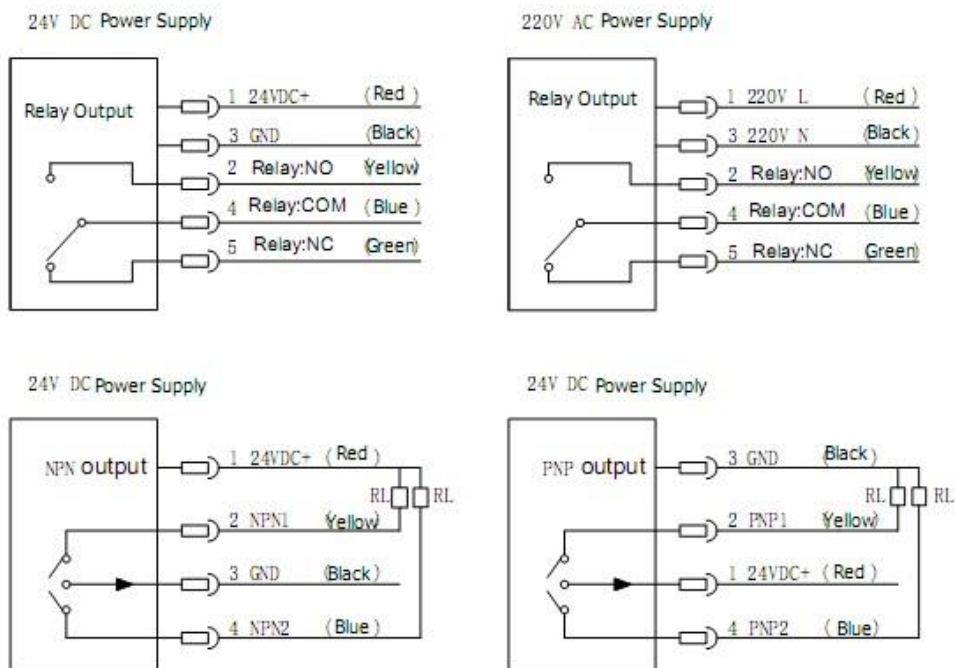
24V DC Power Supply

Relay Output

1 24VDC+ (Red)
3 GND (Black)
2 Relay:NO (Yellow)
4 Relay:COM (Blue)
5 Relay:NC (Green)

220V AC Power Supply

Relay Output

1 220V L (Red)
3 220V N (Black)
2 Relay:NO (Yellow)
4 Relay:COM (Blue)
5 Relay:NC (Green)

24V DC Power Supply

NPN output

1 24VDC+ (Red)
RL RL
2 NPN1 (Yellow)
3 GND (Black)
4 NPN2 (Blue)

24V DC Power Supply

PNP output

3 GND (Black)
RL RL
2 PNP1 (Yellow)
1 24VDC+ (Red)
4 PNP2 (Blue)